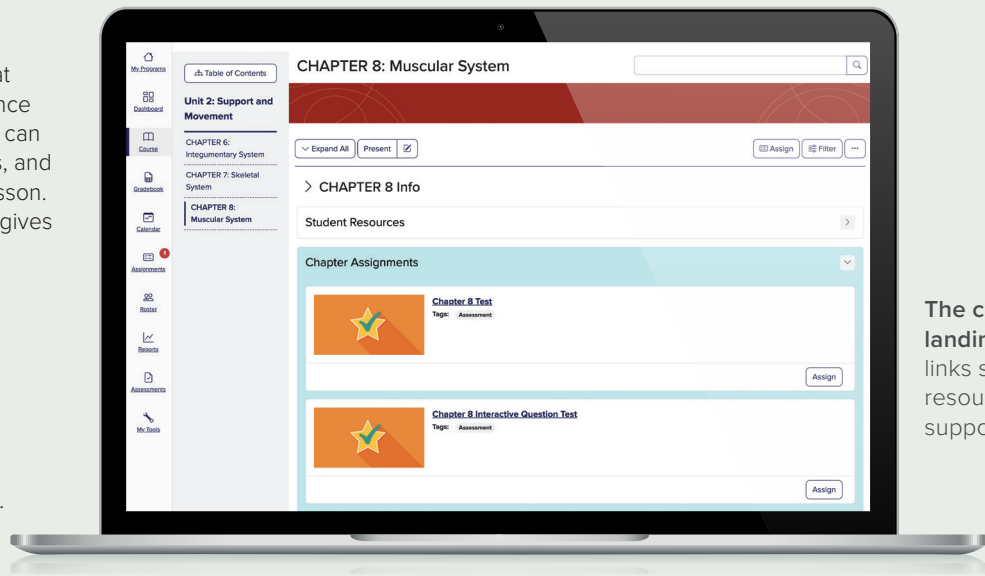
t
nce
can
s, and
sson.
gives

.

My Programs

Dashboard

Course

Gradebook

Calendar

Assignments 1

Roster

Reports

Assessments

My Tools

Table of Contents

Unit 2: Support and Movement

CHAPTER 6: Integumentary System

CHAPTER 7: Skeletal System

CHAPTER 8: Muscular System

CHAPTER 8: Muscular System

Expand All | Present

Assign | Filter | ···

> CHAPTER 8 Info

Student Resources

Chapter Assignments

Chapter 8 Test
Tags: Assessment

Assign

Chapter 8 Interactive Question Test
Tags: Assessment

Assign

The c
landin
links s
resou
suppo